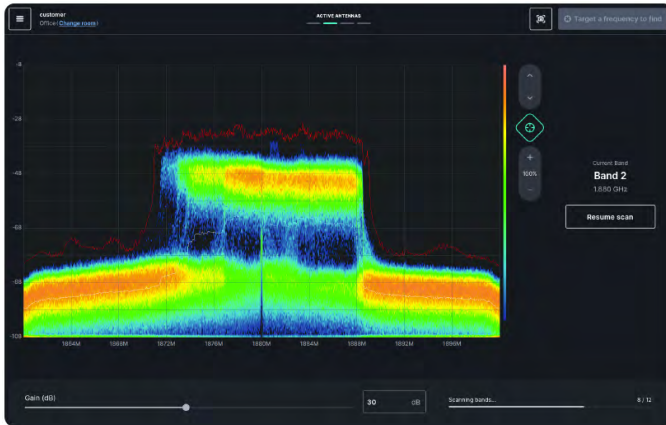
customer
Office | Change room

ACTIVE ANTENNAS

Target a frequency to find

-8
-28
-48
-68
-88
-108

1864M
1868M
1872M
1876M
1880M
1884M
1888M
1892M
1896M

100%

Current Band
Band 2
1.880 GHz

Resume scan

Gain (dB)

30 dB

Scanning bands...

8 / 12